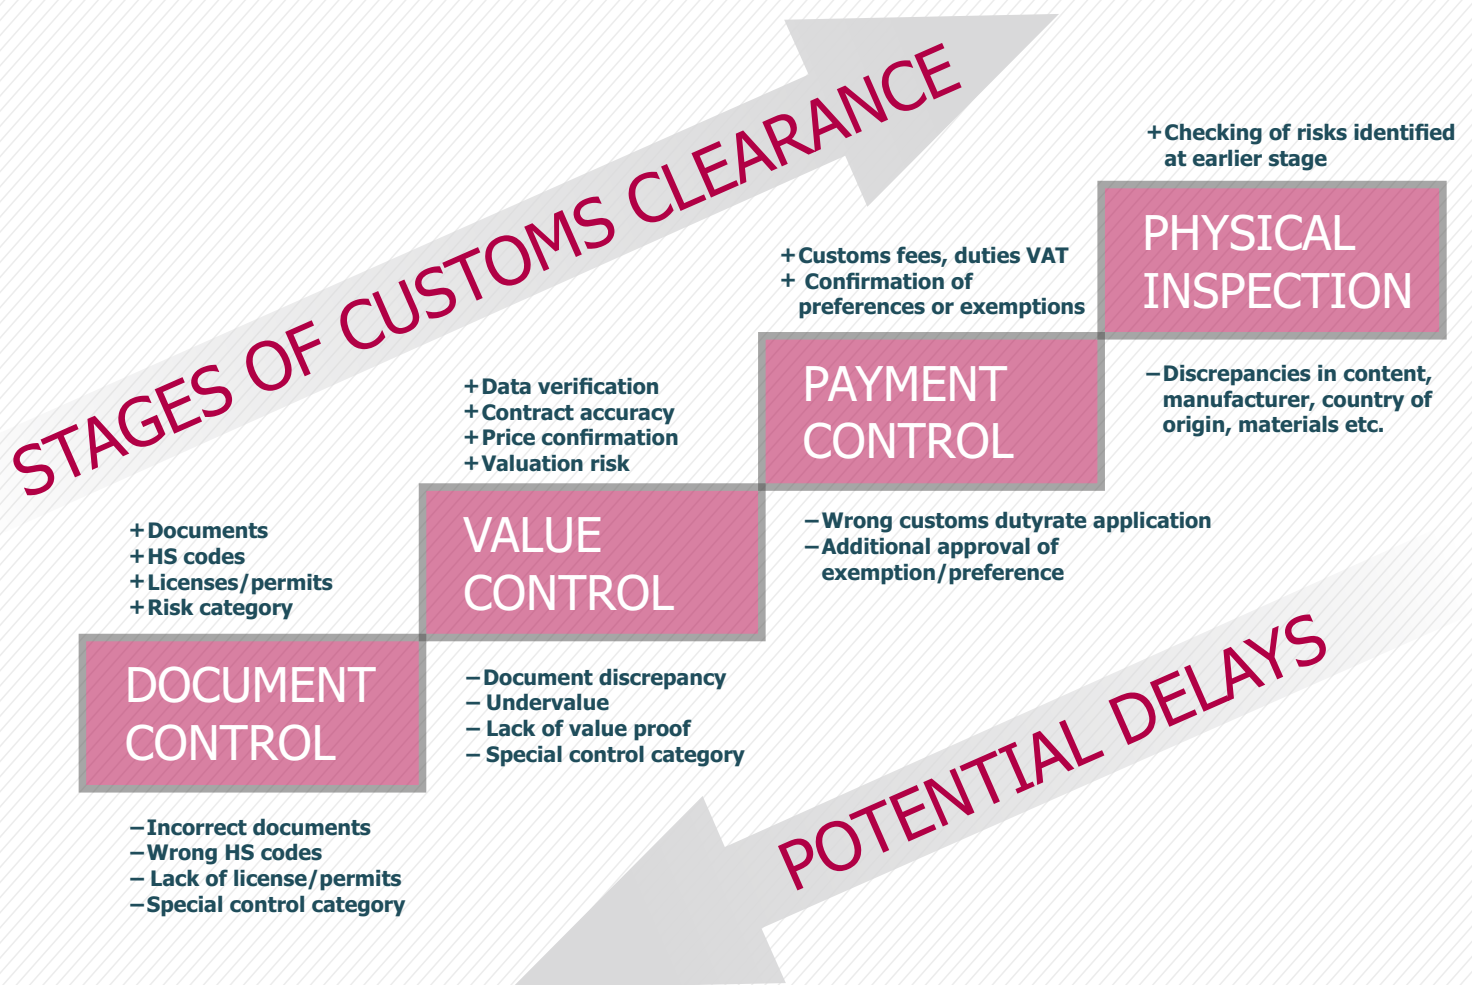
STAGES OF CUSTOMS CLEARANCE

+Documents
+HS codes
+Licenses/permits
+Risk category

DOCUMENT CONTROL

−Incorrect documents
−Wrong HS codes
− Lack of license/permits
−Special control category

+Data verification
+Contract accuracy
+Price confirmation
+Valuation risk

VALUE CONTROL

−Document discrepancy
− Undervalue
− Lack of value proof
− Special control category

+Customs fees, duties VAT
+ Confirmation of preferences or exemptions

PAYMENT CONTROL

−Wrong customs dutyrate application
−Additional approval of exemption/preference

+Checking of risks identified at earlier stage

PHYSICAL INSPECTION

−Discrepancies in content, manufacturer, country of origin, materials etc.

POTENTIAL DELAYS